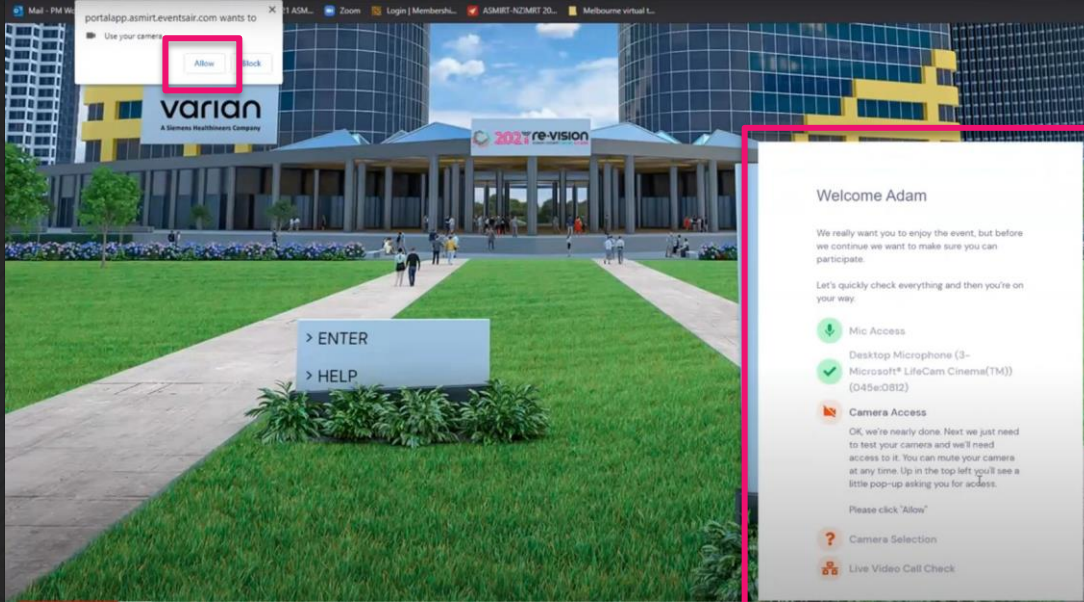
Mail - PM W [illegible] 21 ASM... Zoom Login | Membershi... ASMIRT-NZIMRT 20... Melbourne virtual t...

portalapp.asmirt.eventsair.com wants to
Use your camera
Allow Block

varian
A Siemens Healthineers Company

2021 re-vision

> ENTER
> HELP

Welcome Adam

We really want you to enjoy the event, but before we continue we want to make sure you can participate.

Let's quickly check everything and then you're on your way.

Mic Access

Desktop Microphone (3- Microsoft® LifeCam Cinema(TM)) (045e:0812)

Camera Access

OK, we're nearly done. Next we just need to test your camera and we'll need access to it. You can mute your camera at any time. Up in the top left you'll see a little pop-up asking you for access.

Please click "Allow"

Camera Selection

Live Video Call Check